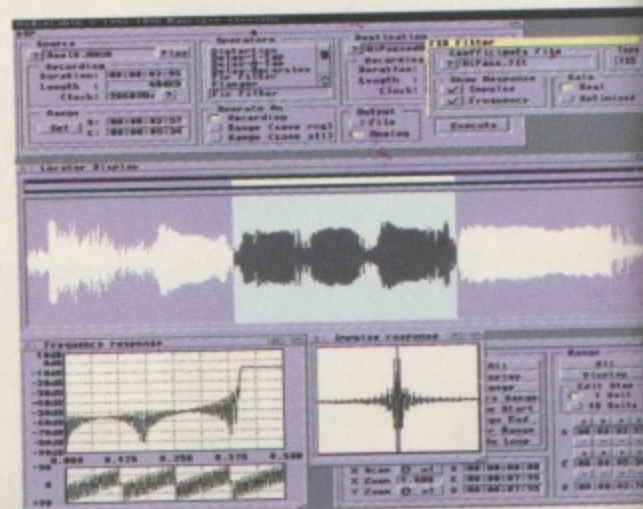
Source

Recording

Duration: 00:00:03:95

Length : 88405

Clock: 20608Hz

Range

Set

S: 00:00:02:57

E: 00:00:03:34

Play

Operators

Distortion

Delay

Fir Filter

FIR Filter

Operate On

Recording

Range (save rng)

Range (save all)

Destination

HiPassed

Recording

Duration:

Length

Clock:

Output

File

Analog

FIR Filter

Coefficients File

HiPass.fit

Show Response

Impulse

Frequency

Rate

Real

Optimised

Execute

Locator Display

Frequency response

0.000

0.125

0.250

0.375

0.500

Impulse response

X Scan

Y Zoom

X Zoom

00:00:00:00

00:00:07:95

00:00:07:95

Range

All

Display

Edit Step

1 Unit

10 Units